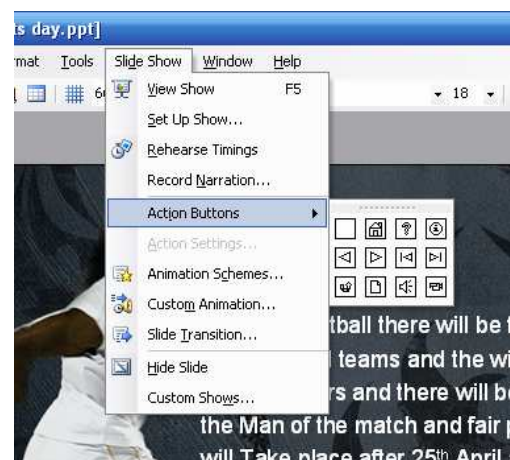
s day.ppt]

rmat Tools Slide Show Window Help

6 18

View Show F5
Set Up Show...
Rehearse Timings
Record Narration...
Action Buttons
Action Settings...
Animation Schemes...
Custom Animation...
Slide Transition...
Hide Slide
Custom Shows...

tball there will be
teams and the wi
rs and there will b
the Man of the match and fair
will Take place after 25th April